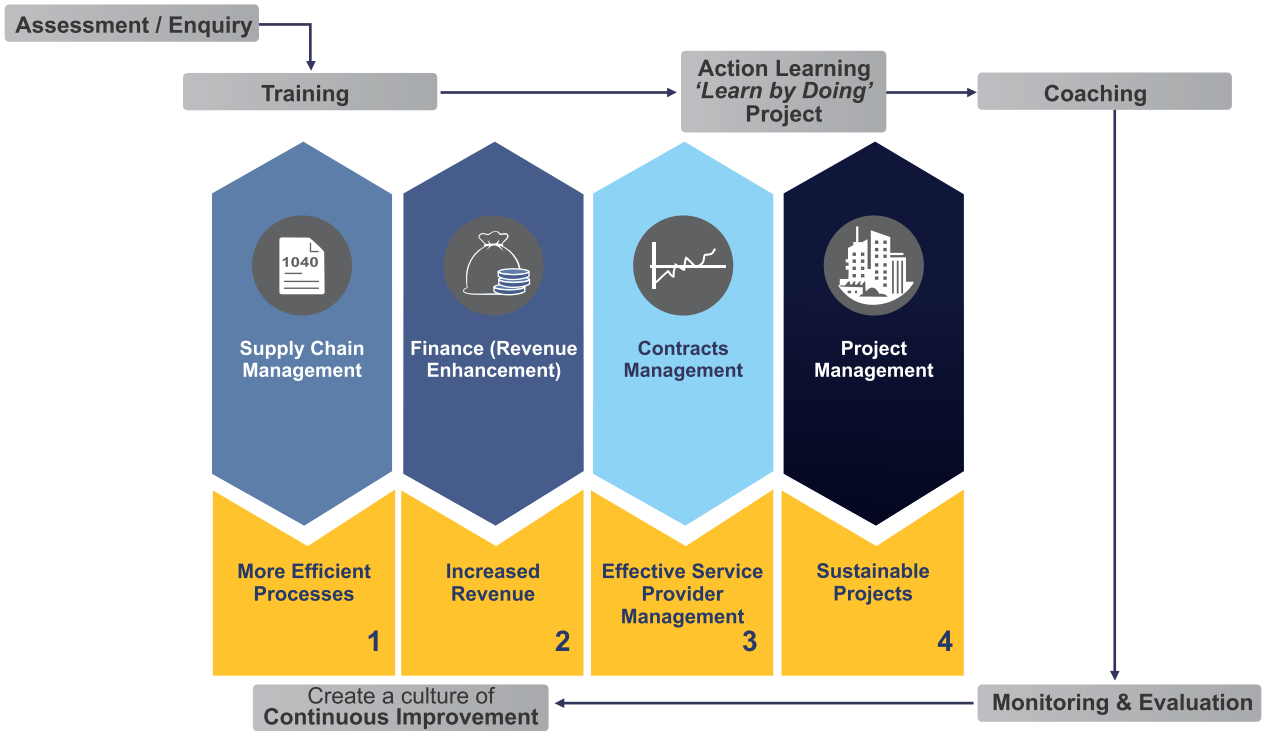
Assessment / Enquiry

Training

Action Learning
'Learn by Doing'
Project

Coaching

1040

Supply Chain Management

Finance (Revenue Enhancement)

Contracts Management

Project Management

More Efficient Processes

1

Increased Revenue

2

Effective Service Provider Management

3

Sustainable Projects

4

Create a culture of
Continuous Improvement

Monitoring & Evaluation